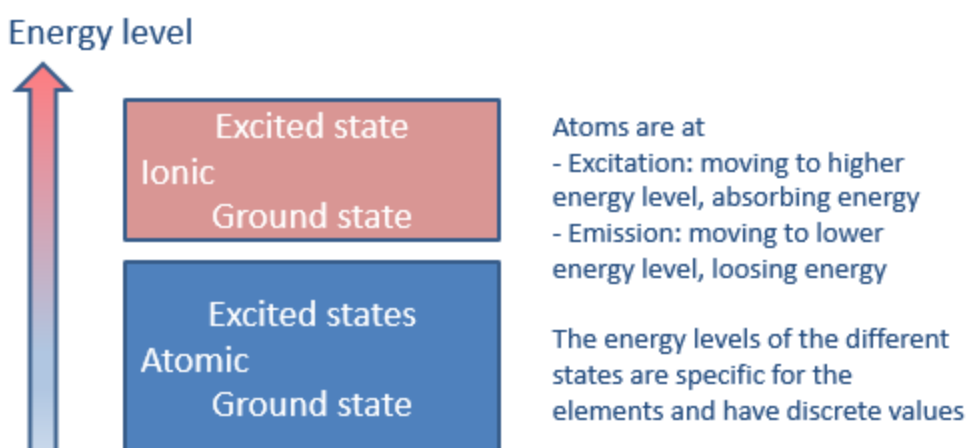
Energy level

Excited state
Ionic
Ground state

Excited states
Atomic
Ground state

Atoms are at
- Excitation: moving to higher energy level, absorbing energy
- Emission: moving to lower energy level, loosing energy

The energy levels of the different states are specific for the elements and have discrete values